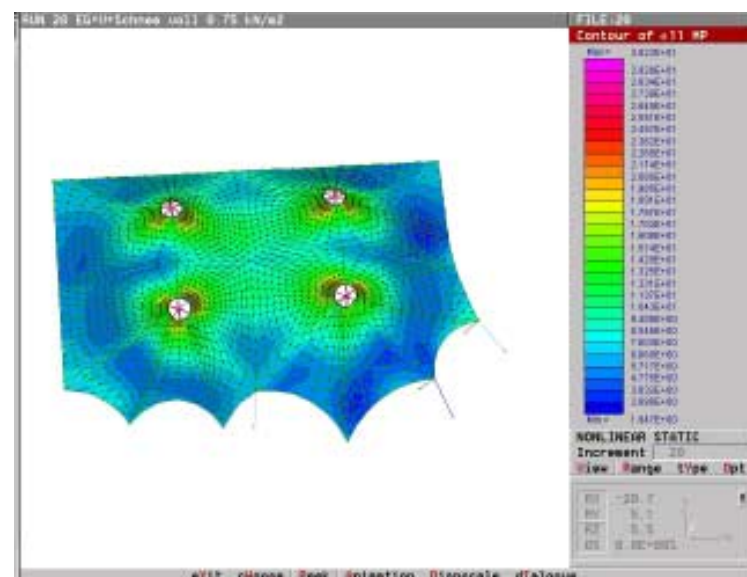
RUN 20 EG+U+Schnee voll 0.75 kN/m2

FILE:20

Contour of s11 MP

Max= 3.823E+01
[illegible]
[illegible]
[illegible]
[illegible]
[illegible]
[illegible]
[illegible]
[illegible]
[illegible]
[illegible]
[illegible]
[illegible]
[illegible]
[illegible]
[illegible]
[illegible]
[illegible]
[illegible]
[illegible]
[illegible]
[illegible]
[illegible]
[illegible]
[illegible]
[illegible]
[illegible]
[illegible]
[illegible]
Min= 1.847E+00

NONLINEAR STATIC
Increment 20
View Range tYpe Opt

RX -20.7
RY 5.1
RZ 5.5
DS 8.0E-001

eXit cHange Bmk Animation Dispscale dIsplay